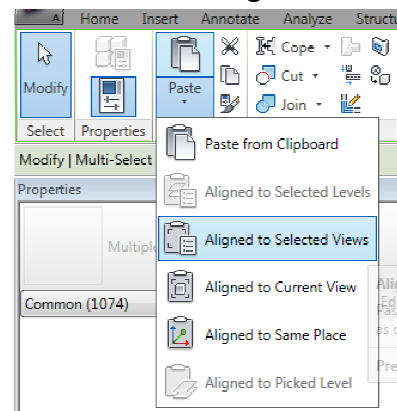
A Home Insert Annotate Analyze Structu

Modify

Select

Properties

Paste

Cope

Cut

Join

Modify | Multi-Select

Properties

Multiple

Common (1074)

Paste from Clipboard

Aligned to Selected Levels

Aligned to Selected Views

Aligned to Current View

Aligned to Same Place

Aligned to Picked Level

Ali
Ed
Pas
es c
Pre